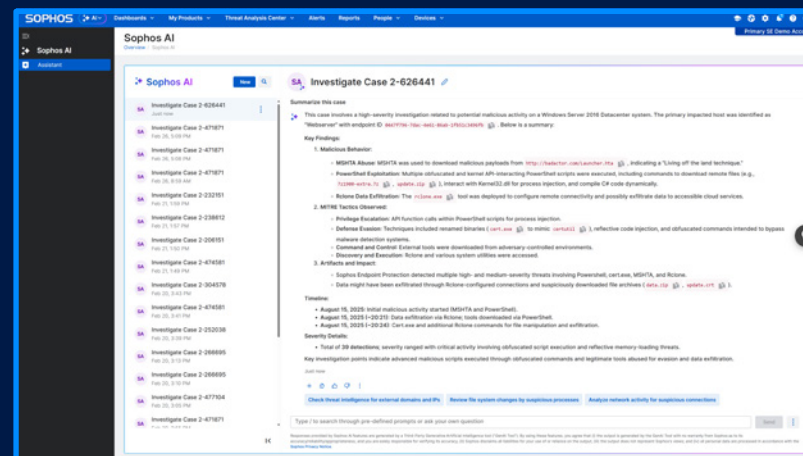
SOPHOS AI Dashboards My Products Threat Analysis Center Alerts Reports People Devices

Primary SE Demo Acc

Sophos AI

Assistant

Sophos AI

Overview / Sophos AI

Sophos AI New

Investigate Case 2-626441
Just now

Investigate Case 2-471871
Feb 24, 5:09 PM

Investigate Case 2-471871
Feb 24, 5:08 PM

Investigate Case 2-471871
Feb 24, 8:59 AM

Investigate Case 2-232151
Feb 21, 1:59 PM

Investigate Case 2-238612
Feb 21, 1:57 PM

Investigate Case 2-206151
Feb 21, 1:50 PM

Investigate Case 2-474581
Feb 21, 1:49 PM

Investigate Case 2-304578
Feb 20, 3:43 PM

Investigate Case 2-474581
Feb 20, 3:41 PM

Investigate Case 2-252038
Feb 20, 3:39 PM

Investigate Case 2-266695
Feb 20, 3:13 PM

Investigate Case 2-266695
Feb 20, 3:10 PM

Investigate Case 2-477104
Feb 20, 2:55 PM

Investigate Case 2-471871
Feb 20, 2:53 PM

SA Investigate Case 2-626441

Summarize this case

This case involves a high-severity investigation related to potential malicious activity on a Windows Server 2016 Datacenter system. The primary impacted host was identified as "Webserver" with endpoint ID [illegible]. Below is a summary:

Key Findings:

1. Malicious Behavior:
MSHTA Abuse: MSHTA was used to download malicious payloads from http://badactor.com/launcher.hta, indicating a "Living off the land technique."
PowerShell Exploitation: Multiple obfuscated and kernel API-interacting PowerShell scripts were executed, including commands to download remote files (e.g., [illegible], update.zip), interact with Kernel32.dll for process injection, and compile C# code dynamically.
Rclone Data Exfiltration: The rclone.exe tool was deployed to configure remote connectivity and possibly exfiltrate data to accessible cloud services.

2. MITRE Tactics Observed:
Privilege Escalation: API function calls within PowerShell scripts for process injection.
Defense Evasion: Techniques included renamed binaries (cert.exe to mimic certutil), reflective code injection, and obfuscated commands intended to bypass malware detection systems.
Command and Control: External tools were downloaded from adversary-controlled environments.
Discovery and Execution: Rclone and various system utilities were accessed.

3. Artifacts and Impact:
Sophos Endpoint Protection detected multiple high- and medium-severity threats involving Powershell, certexe, MSHTA, and Rclone.
Data might have been exfiltrated through Rclone-configured connections and suspiciously downloaded file archives (data.zip, update.crt).

Timeline:
August 15, 2025: Initial malicious activity started (MSHTA and PowerShell).
August 15, 2025 (~20:21): Data exfiltration via Rclone; tools downloaded via PowerShell.
August 15, 2025 (~20:24): Cert.exe and additional Rclone commands for file manipulation and exfiltration.

Severity Details:
Total of 39 detections; severity ranged with critical activity involving obfuscated script execution and reflective memory-loading threats.

Key investigation points indicate advanced malicious scripts executed through obfuscated commands and legitimate tools abused for evasion and data exfiltration.

Just now

Check threat intelligence for external domains and IPs
Review file system changes by suspicious processes
Analyze network activity for suspicious connections

Type / to search through pre-defined prompts or ask your own question

Send

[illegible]